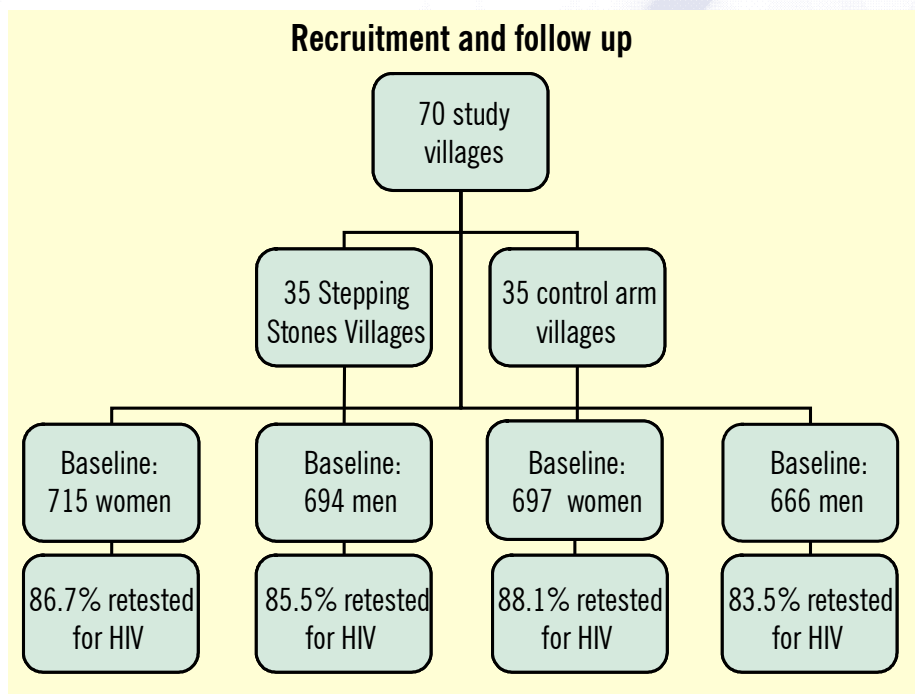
Recruitment and follow up

70 study villages

35 Stepping Stones Villages

35 control arm villages

Baseline: 715 women

Baseline: 694 men

Baseline: 697 women

Baseline: 666 men

86.7% retested for HIV

85.5% retested for HIV

88.1% retested for HIV

83.5% retested for HIV